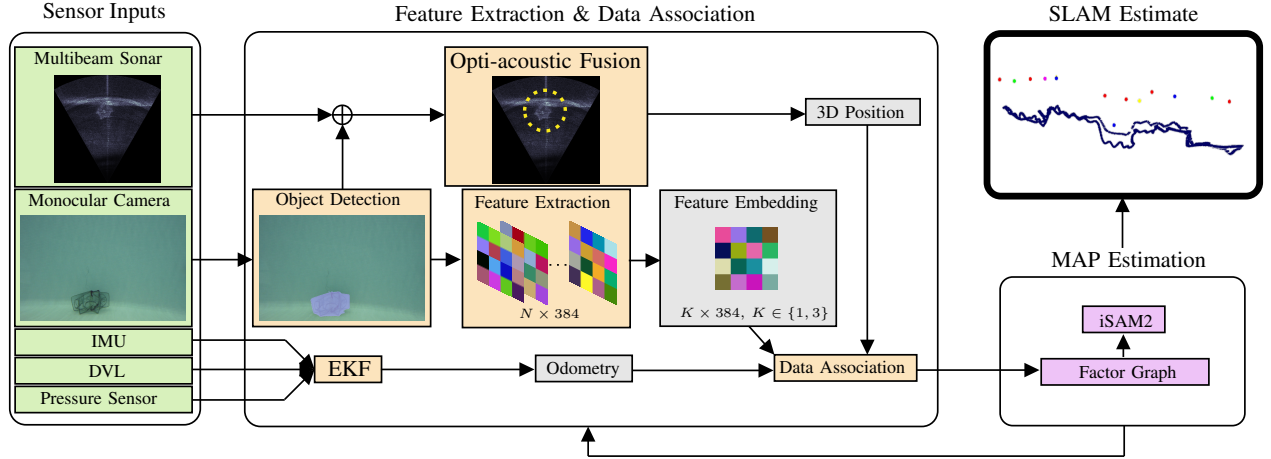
Sensor Inputs

Multibeam Sonar

Monocular Camera

IMU

DVL

Pressure Sensor

Feature Extraction & Data Association

Opti-acoustic Fusion

3D Position

Object Detection

Feature Extraction

$N \times 384$

Feature Embedding

$K \times 384,\ K \in \{1, 3\}$

EKF

Odometry

Data Association

SLAM Estimate

MAP Estimation

iSAM2

Factor Graph